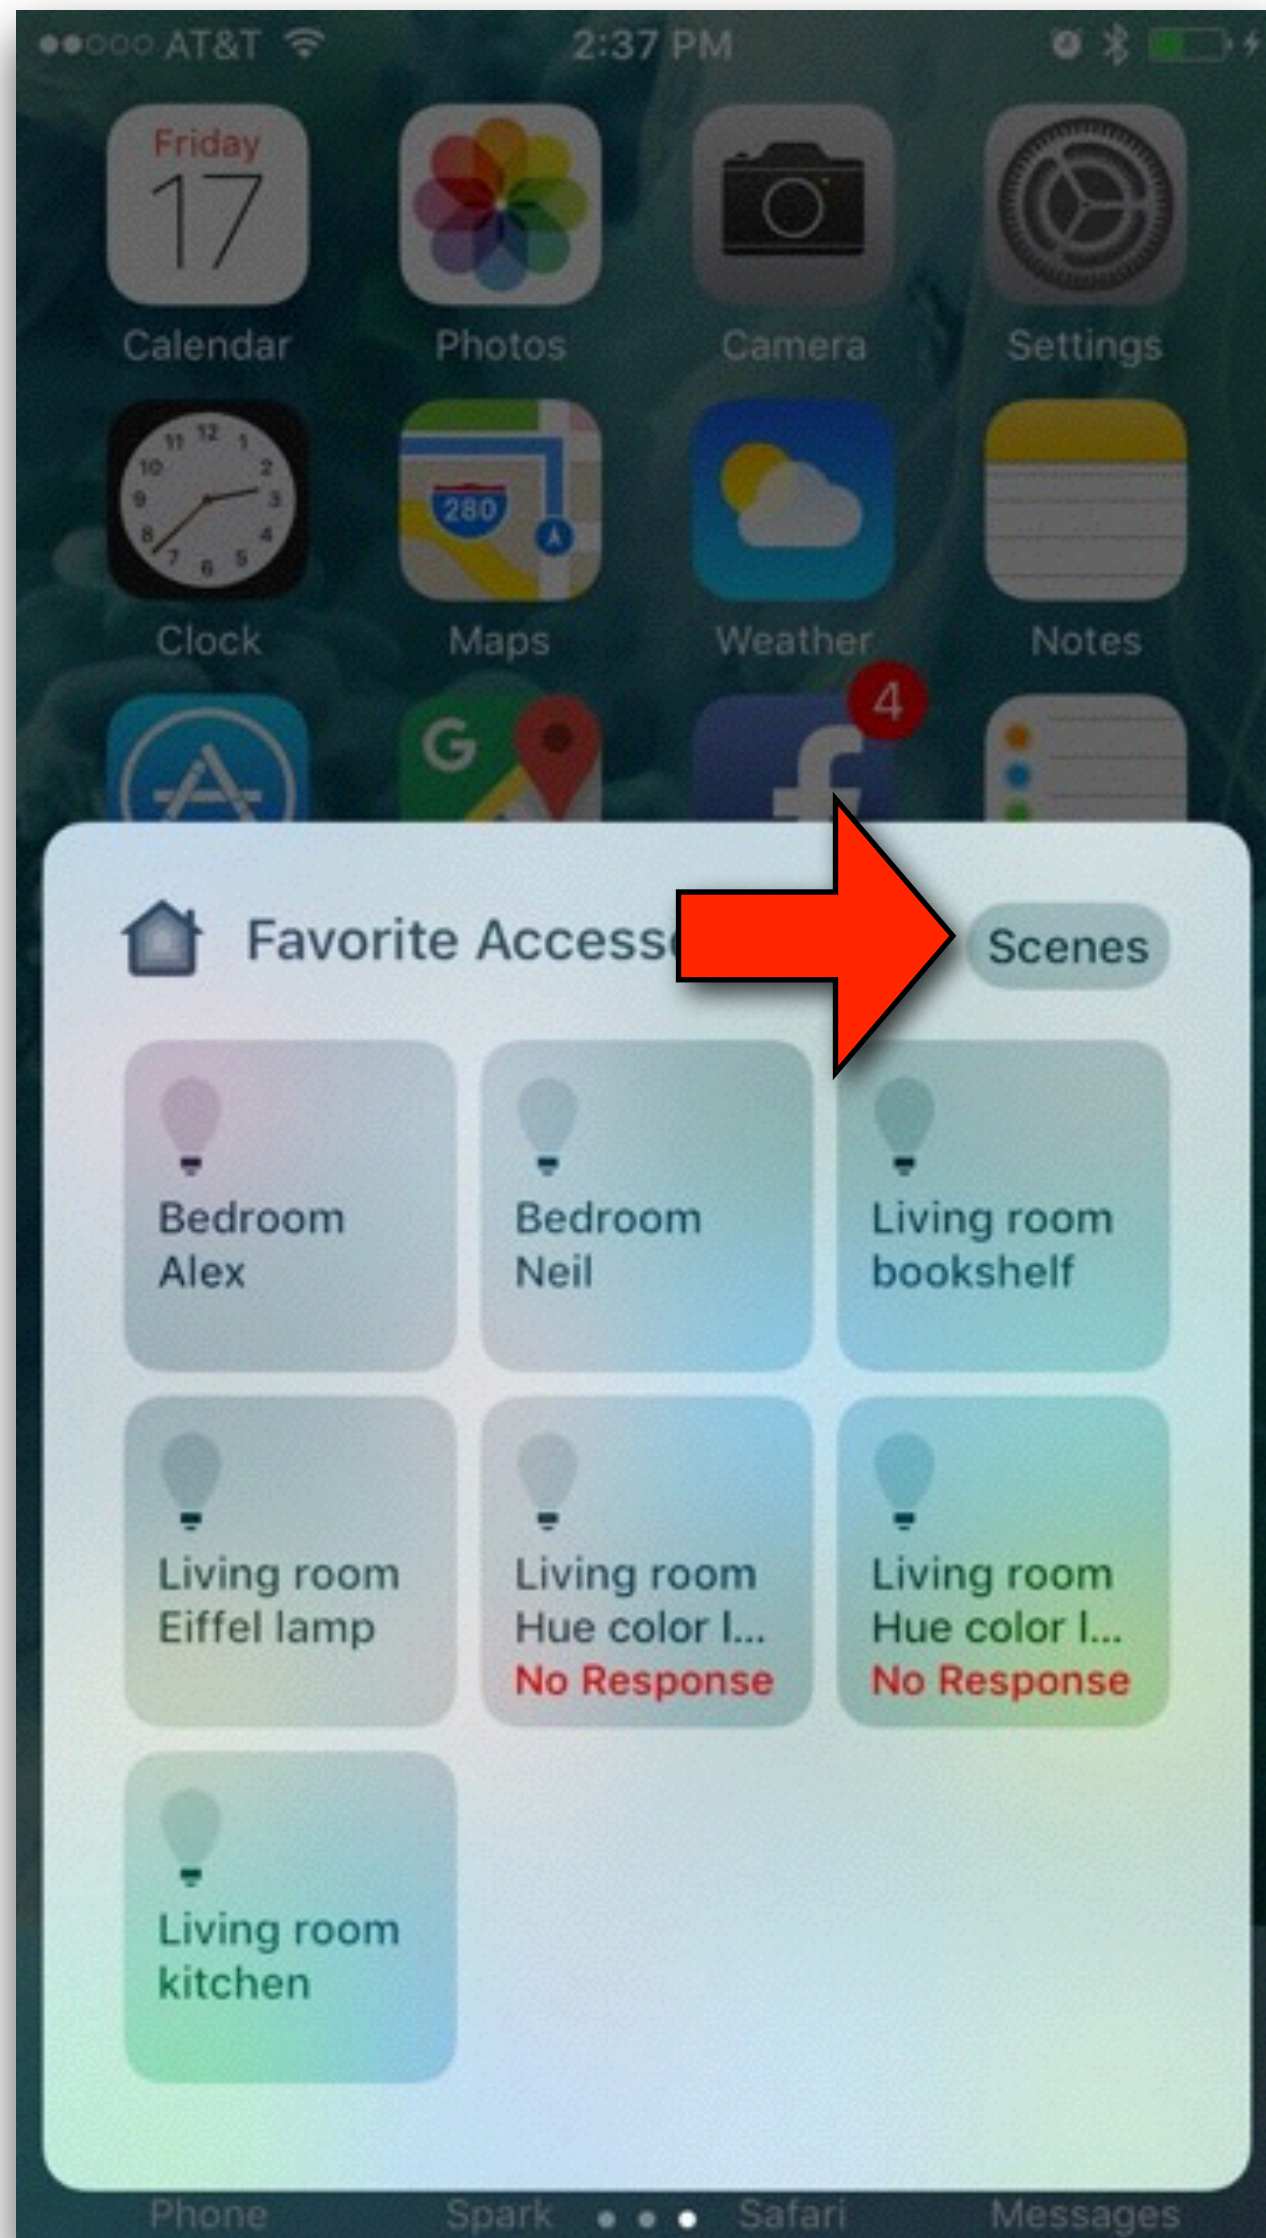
●●○○○ AT&T 2:37 PM

Friday
17
Calendar

Photos

Camera

Settings

12 1 2 3 4 5 6 7 8 9 10 11
Clock

280
Maps

Weather

Notes

4

Favorite Access

Scenes

Bedroom Alex

Bedroom Neil

Living room bookshelf

Living room Eiffel lamp

Living room Hue color l...
No Response

Living room Hue color l...
No Response

Living room kitchen

Phone Spark Safari Messages